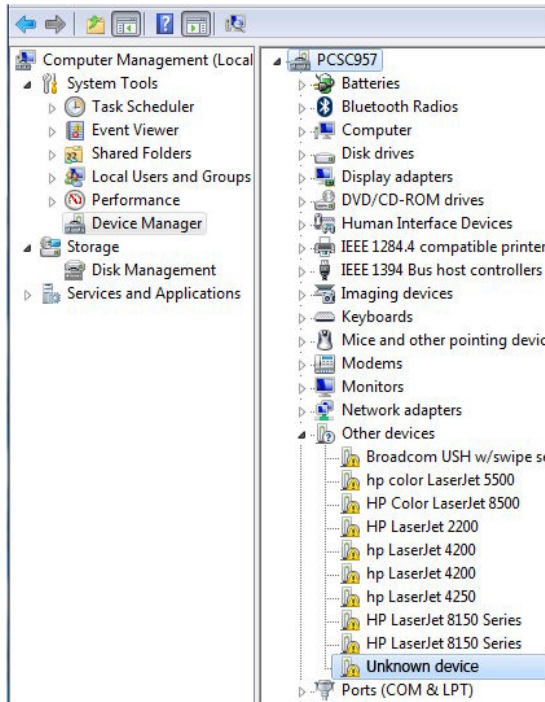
Computer Management (Local
System Tools
Task Scheduler
Event Viewer
Shared Folders
Local Users and Groups
Performance
Device Manager
Storage
Disk Management
Services and Applications

PCSC957
Batteries
Bluetooth Radios
Computer
Disk drives
Display adapters
DVD/CD-ROM drives
Human Interface Devices
IEEE 1284.4 compatible printer
IEEE 1394 Bus host controllers
Imaging devices
Keyboards
Mice and other pointing devic
Modems
Monitors
Network adapters
Other devices
Broadcom USH w/swipe s
hp color LaserJet 5500
HP Color LaserJet 8500
HP LaserJet 2200
hp LaserJet 4200
hp LaserJet 4200
hp LaserJet 4250
HP LaserJet 8150 Series
HP LaserJet 8150 Series
Unknown device
Ports (COM & LPT)